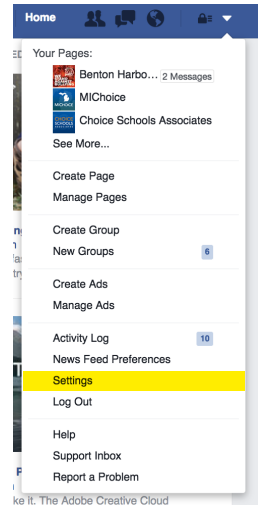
Home

Your Pages:
Benton Harbo… 2 Messages
MIChoice
Choice Schools Associates
See More...

Create Page
Manage Pages

Create Group
New Groups 6

Create Ads
Manage Ads

Activity Log 10
News Feed Preferences
Settings
Log Out

Help
Support Inbox
Report a Problem

ke it. The Adobe Creative Cloud